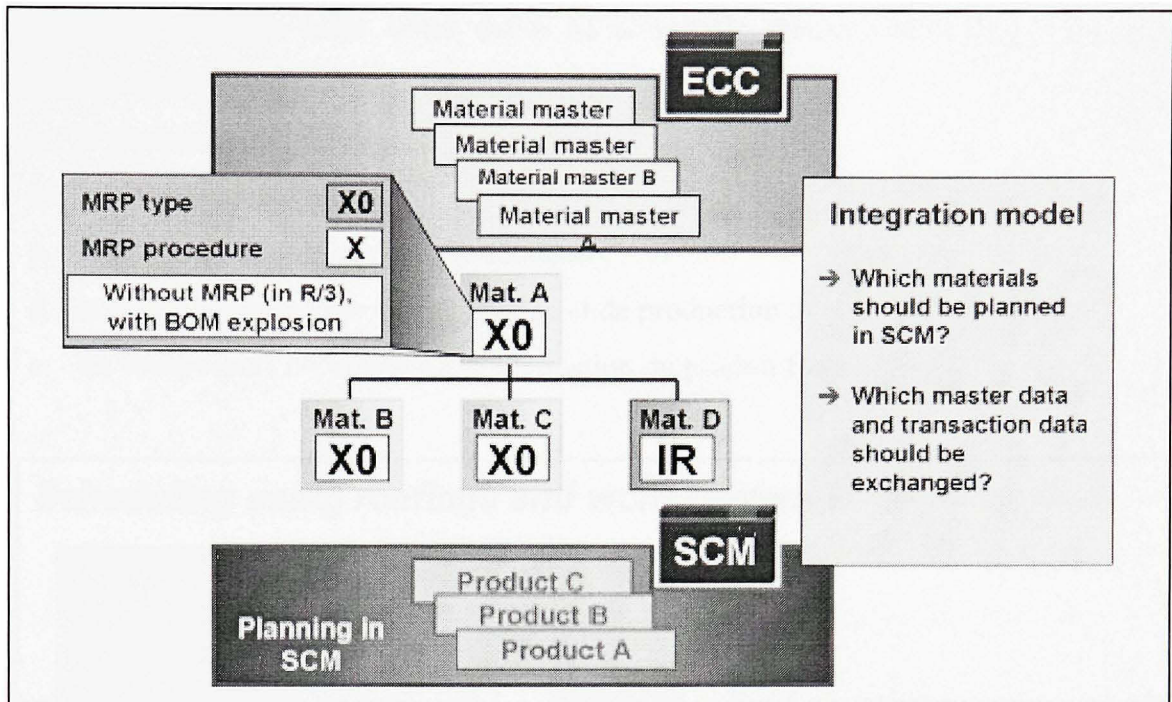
ECC

Material master

Material master

Material master B

Material master

A

MRP type X0

MRP procedure X

Without MRP (in R/3), with BOM explosion

Mat. A X0

Mat. B X0

Mat. C X0

Mat. D IR

Integration model

→ Which materials should be planned in SCM?

→ Which master data and transaction data should be exchanged?

SCM

Product C

Product B

Product A

Planning in SCM